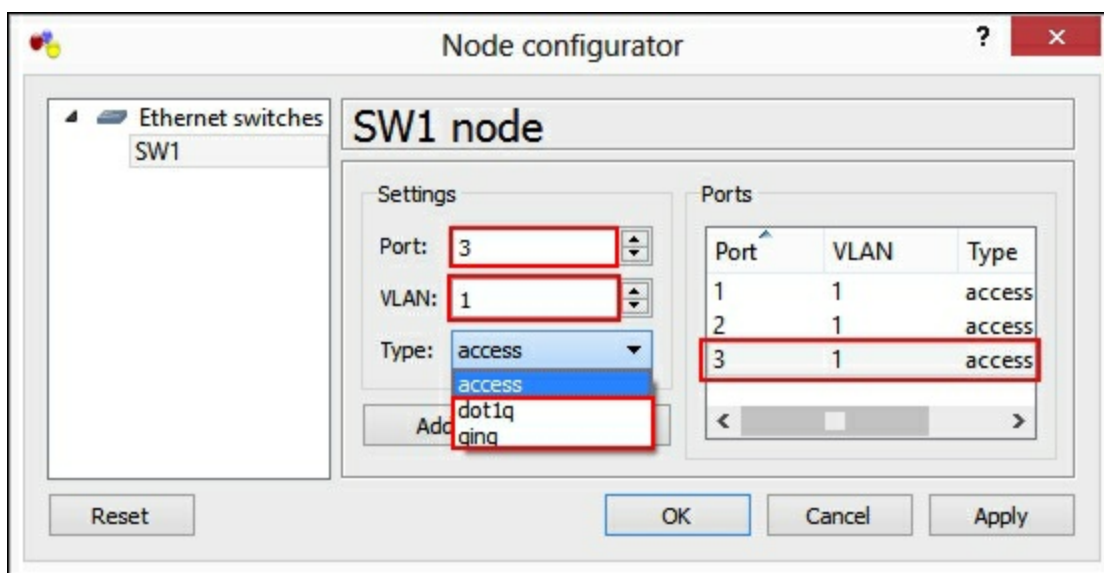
Node configurator

?

Ethernet switches
SW1

SW1 node

Settings

Port: 3

VLAN: 1

Type: access

access
dot1q
qinq

Add

Ports

| Port | VLAN | Type |
|---|---|---|
| 1 | 1 | access |
| 2 | 1 | access |
| 3 | 1 | access |

Reset

OK

Cancel

Apply